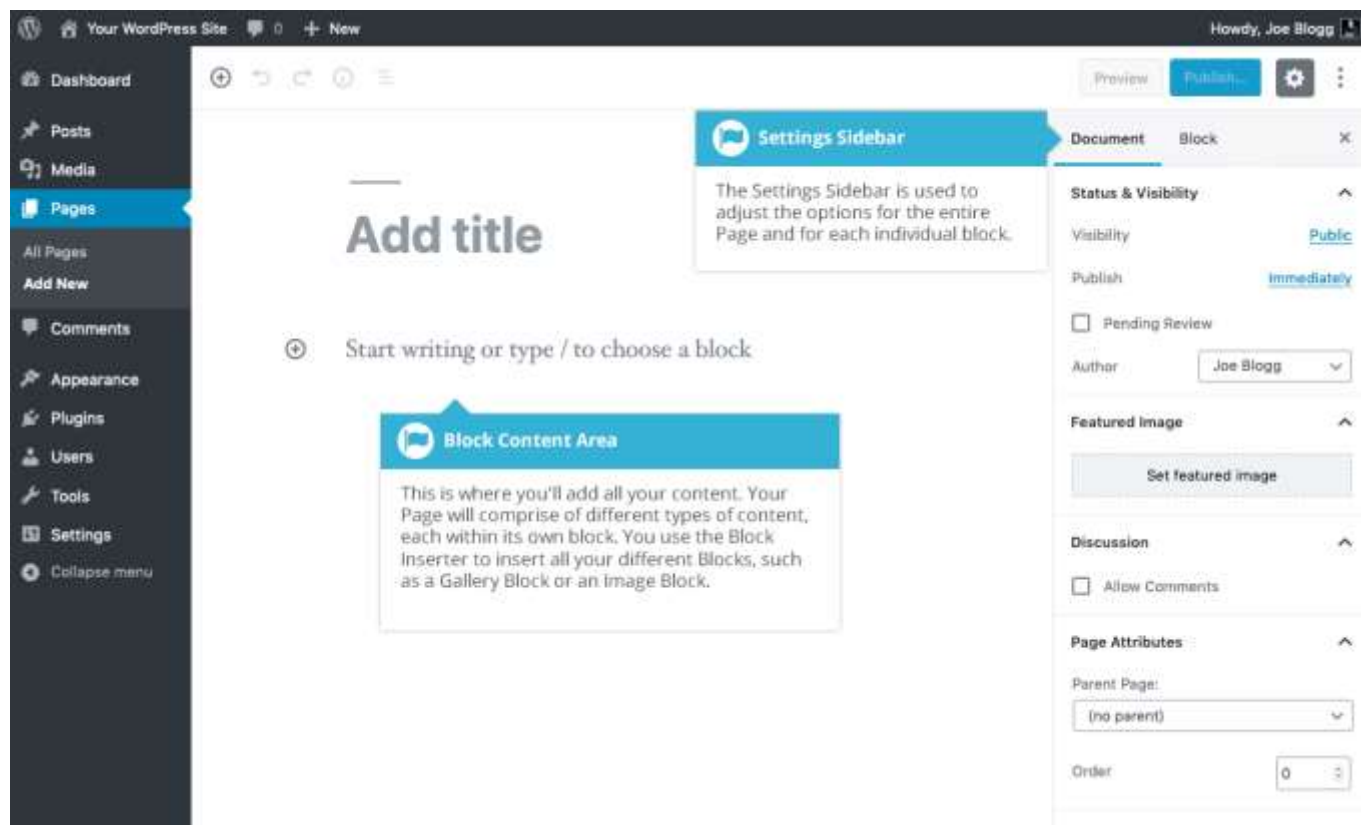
Your WordPress Site 0 + New

Howdy, Joe Blogg

Dashboard

Posts

Media

Pages

All Pages

Add New

Comments

Appearance

Plugins

Users

Tools

Settings

Collapse menu

Preview

Publish...

Settings Sidebar

The Settings Sidebar is used to adjust the options for the entire Page and for each individual block.

Document

Block

×

Status & Visibility

Visibility

Public

Publish

Immediately

Pending Review

Author

Joe Blogg

Featured Image

Set featured image

Discussion

Allow Comments

Page Attributes

Parent Page:

(no parent)

Order

0

Add title

Start writing or type / to choose a block

Block Content Area

This is where you'll add all your content. Your Page will comprise of different types of content, each within its own block. You use the Block Inserter to insert all your different Blocks, such as a Gallery Block or an Image Block.